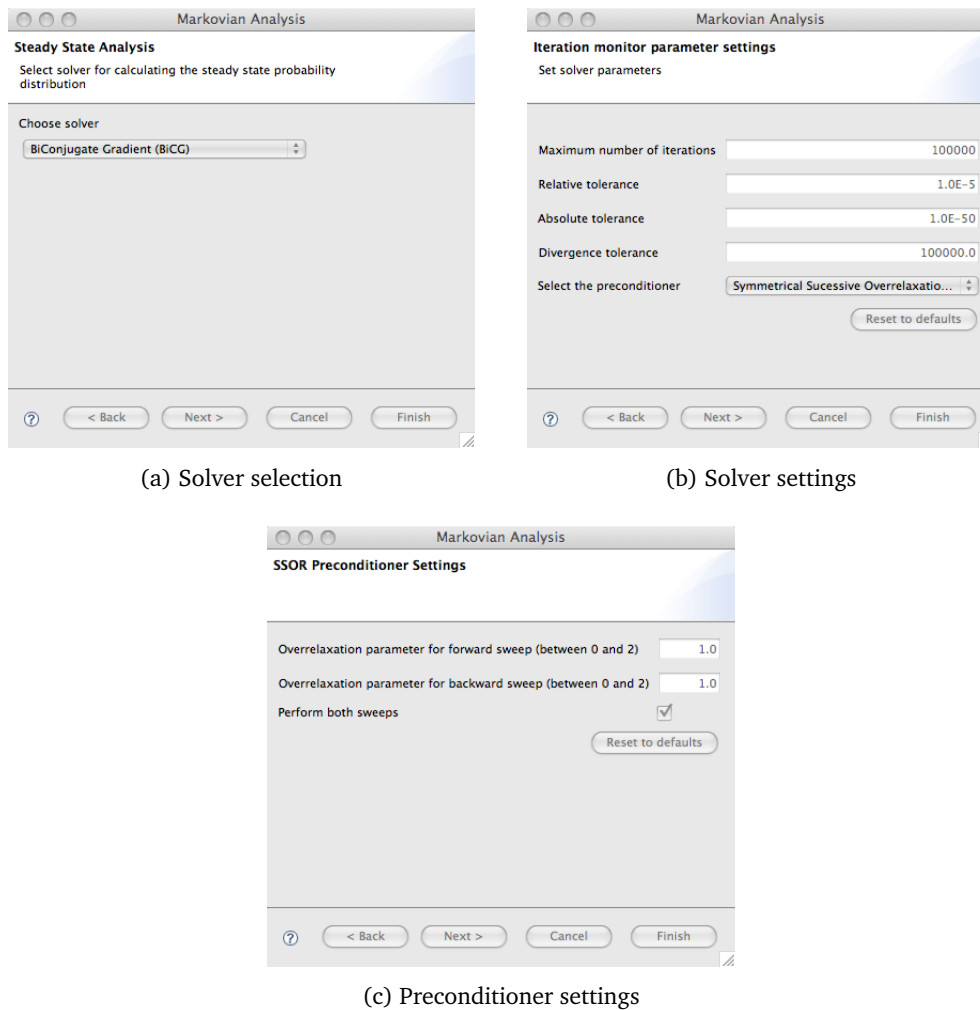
Markovian Analysis

Steady State Analysis

Select solver for calculating the steady state probability distribution

Choose solver

BiConjugate Gradient (BiCG)

? < Back Next > Cancel Finish

(a) Solver selection

Markovian Analysis

Iteration monitor parameter settings

Set solver parameters

Maximum number of iterations 100000

Relative tolerance 1.0E-5

Absolute tolerance 1.0E-50

Divergence tolerance 100000.0

Select the preconditioner Symmetrical Sucessive Overrelaxatio...

Reset to defaults

? < Back Next > Cancel Finish

(b) Solver settings

Markovian Analysis

SSOR Preconditioner Settings

Overrelaxation parameter for forward sweep (between 0 and 2) 1.0

Overrelaxation parameter for backward sweep (between 0 and 2) 1.0

Perform both sweeps

Reset to defaults

? < Back Next > Cancel Finish

(c) Preconditioner settings